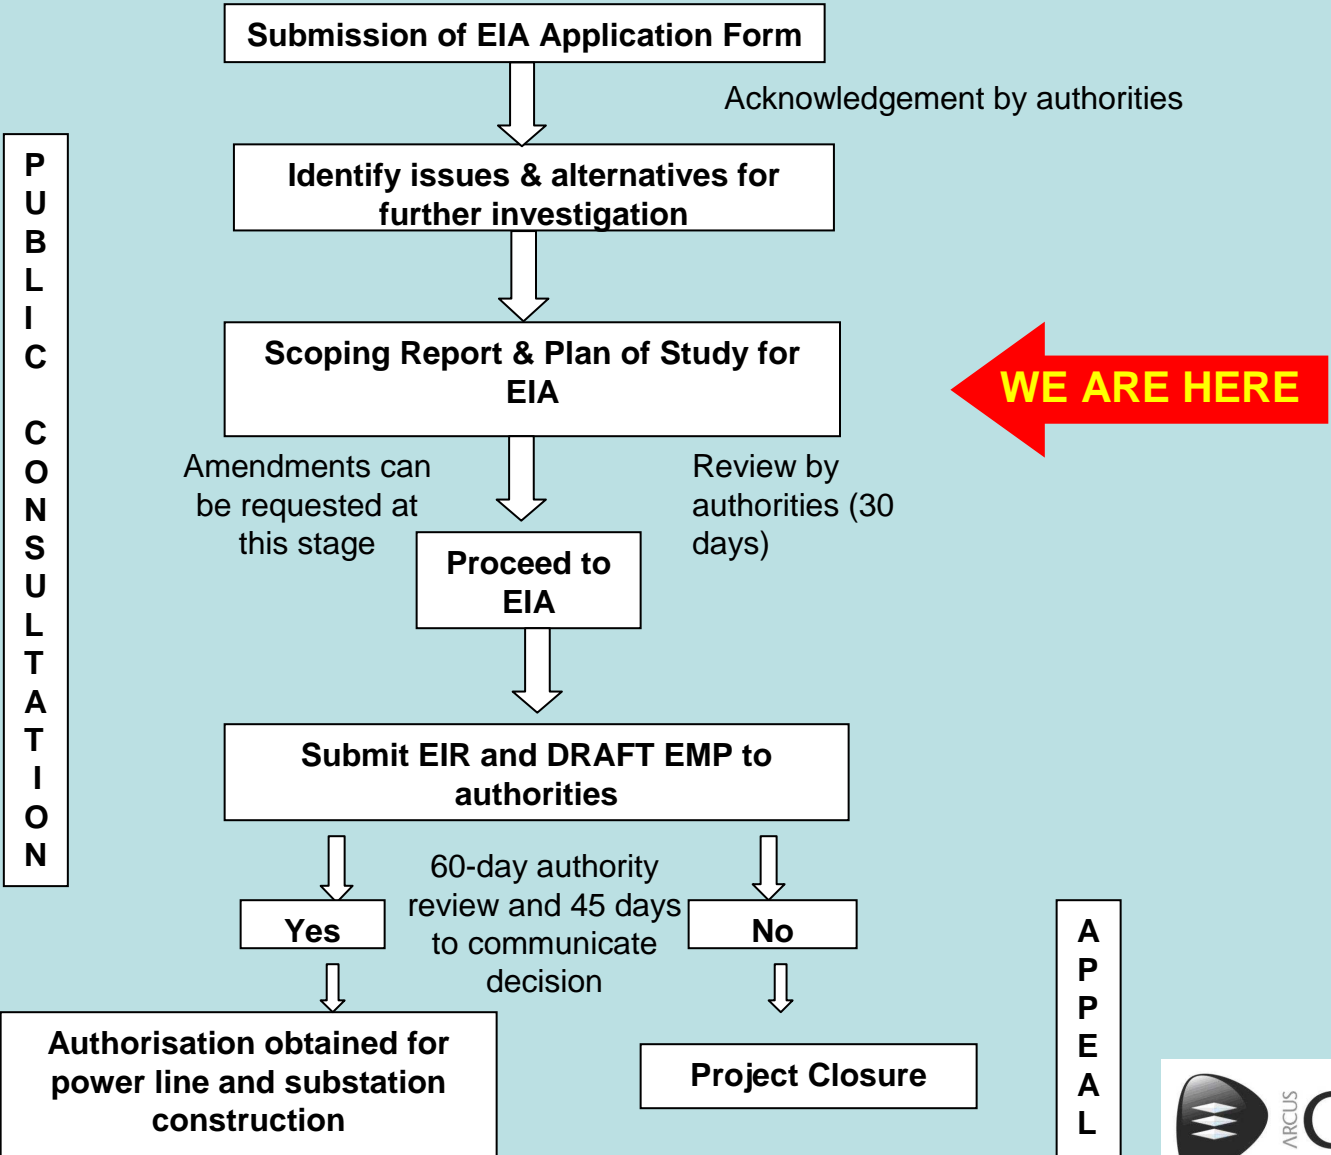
Submission of EIA Application Form

Acknowledgement by authorities

PUBLIC CONSULTATION

Identify issues & alternatives for further investigation

Scoping Report & Plan of Study for EIA

WE ARE HERE

Amendments can be requested at this stage

Review by authorities (30 days)

Proceed to EIA

Submit EIR and DRAFT EMP to authorities

60-day authority review and 45 days to communicate decision

Yes

No

APPEAL

Authorisation obtained for power line and substation construction

Project Closure

ARCUS